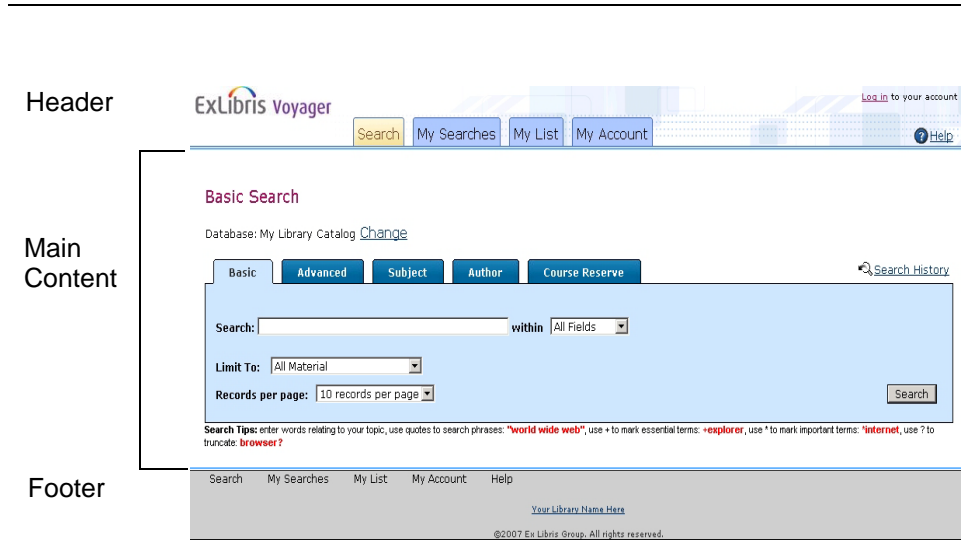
Header

ExLibris Voyager

Log in to your account

Search | My Searches | My List | My Account

Help

Main Content

Basic Search

Database: My Library Catalog Change

Basic | Advanced | Subject | Author | Course Reserve

Search History

Search: within All Fields

Limit To: All Material

Records per page: 10 records per page

Search

Search Tips: enter words relating to your topic, use quotes to search phrases: "world wide web", use + to mark essential terms: +explorer, use * to mark important terms: *internet, use ? to truncate: browser?

Footer

Search My Searches My List My Account Help

Your Library Name Here

©2007 Ex Libris Group. All rights reserved.